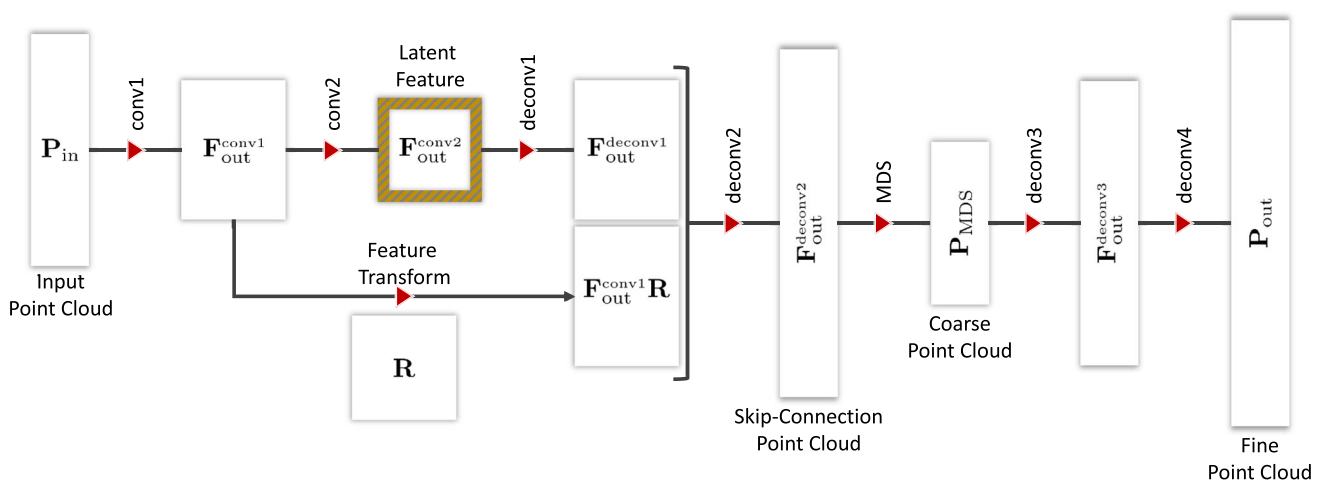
$\mathbf{P}_{\text{in}}$

Input Point Cloud

conv1

$\mathbf{F}_{\text{out}}^{\text{conv1}}$

conv2

Latent Feature

$\mathbf{F}_{\text{out}}^{\text{conv2}}$

deconv1

$\mathbf{F}_{\text{out}}^{\text{deconv1}}$

Feature Transform

$\mathbf{R}$

$\mathbf{F}_{\text{out}}^{\text{conv1}}\mathbf{R}$

deconv2

$\mathbf{F}_{\text{out}}^{\text{deconv2}}$

Skip-Connection Point Cloud

MDS

$\mathbf{P}_{\text{MDS}}$

Coarse Point Cloud

deconv3

$\mathbf{F}_{\text{out}}^{\text{deconv3}}$

deconv4

$\mathbf{P}_{\text{out}}$

Fine Point Cloud